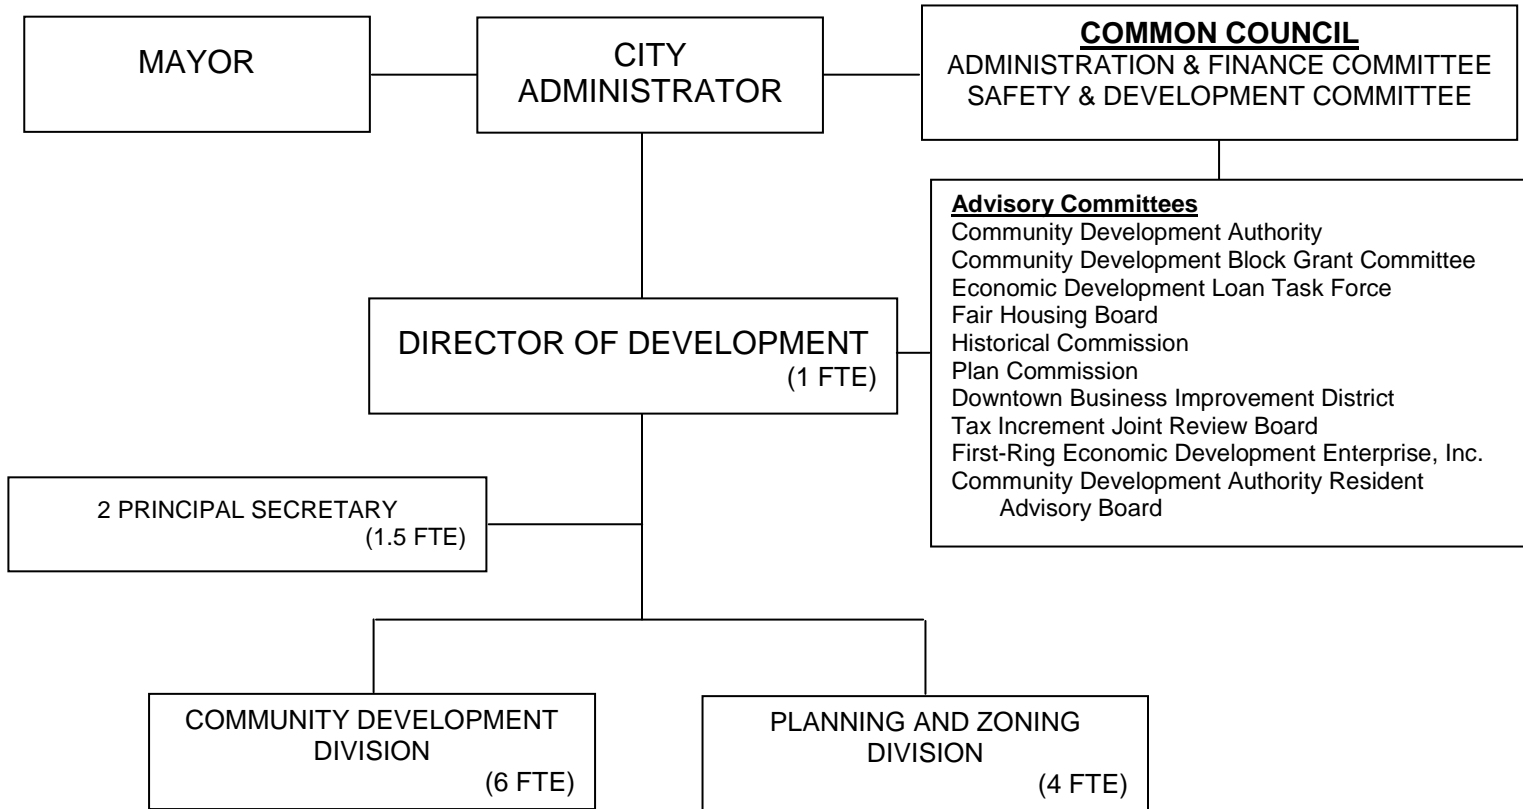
MAYOR

CITY ADMINISTRATOR

COMMON COUNCIL
ADMINISTRATION & FINANCE COMMITTEE
SAFETY & DEVELOPMENT COMMITTEE

Advisory Committees
Community Development Authority
Community Development Block Grant Committee
Economic Development Loan Task Force
Fair Housing Board
Historical Commission
Plan Commission
Downtown Business Improvement District
Tax Increment Joint Review Board
First-Ring Economic Development Enterprise, Inc.
Community Development Authority Resident Advisory Board

DIRECTOR OF DEVELOPMENT
(1 FTE)

2 PRINCIPAL SECRETARY
(1.5 FTE)

COMMUNITY DEVELOPMENT DIVISION
(6 FTE)

PLANNING AND ZONING DIVISION
(4 FTE)